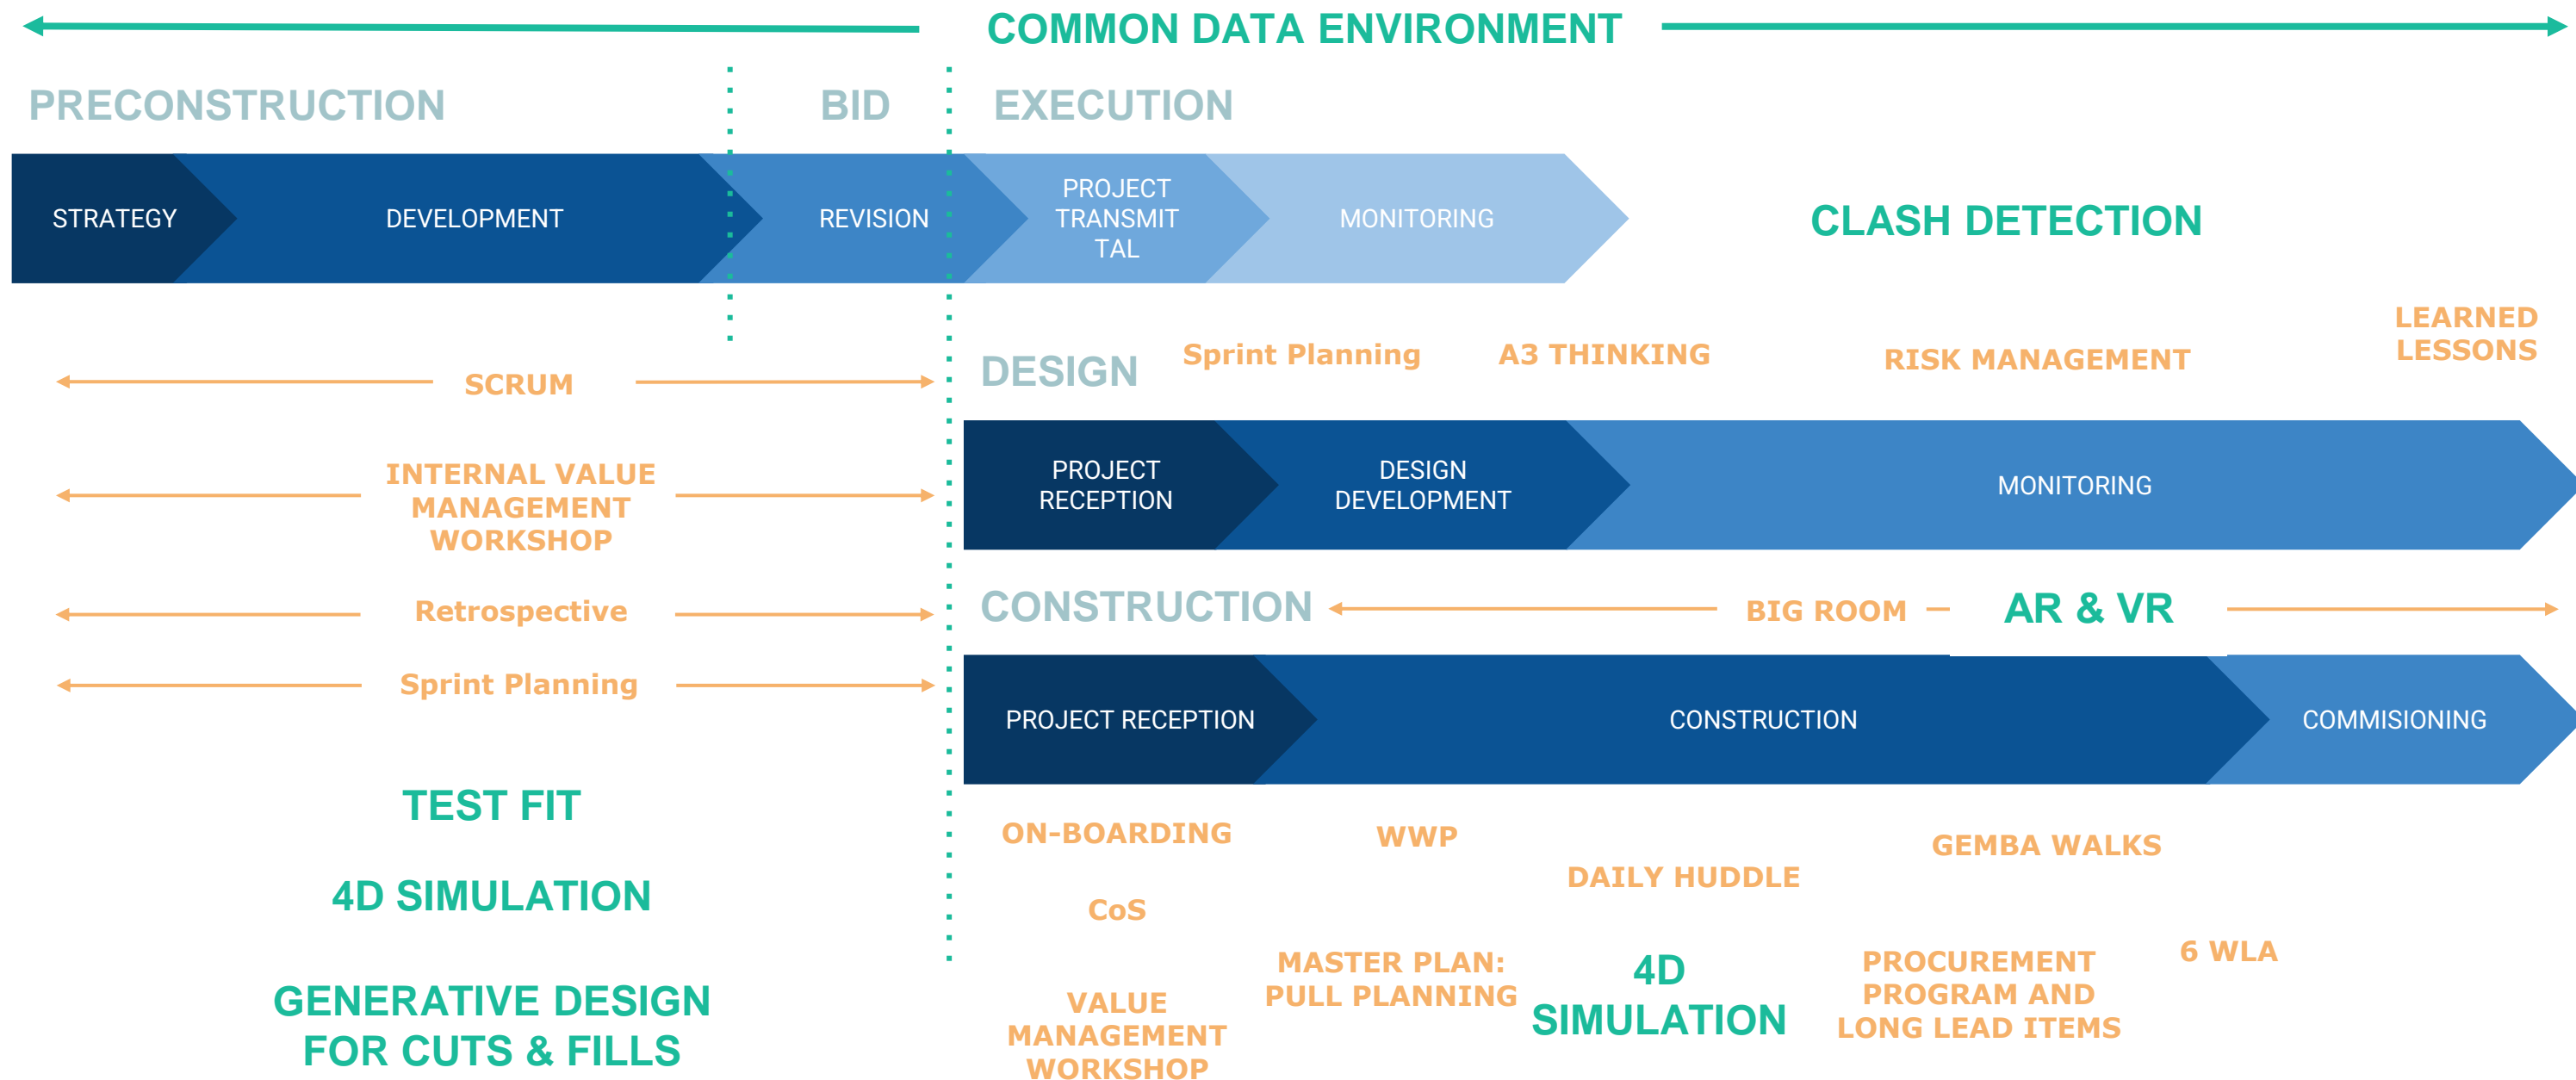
COMMON DATA ENVIRONMENT

PRECONSTRUCTION

BID

EXECUTION

STRATEGY

DEVELOPMENT

REVISION

PROJECT TRANSMIT TAL

MONITORING

CLASH DETECTION

SCRUM

INTERNAL VALUE MANAGEMENT WORKSHOP

Retrospective

Sprint Planning

TEST FIT

4D SIMULATION

GENERATIVE DESIGN FOR CUTS & FILLS

DESIGN

Sprint Planning

A3 THINKING

RISK MANAGEMENT

LEARNED LESSONS

PROJECT RECEPTION

DESIGN DEVELOPMENT

MONITORING

CONSTRUCTION

BIG ROOM

AR & VR

PROJECT RECEPTION

CONSTRUCTION

COMMISIONING

ON-BOARDING

WWP

GEMBA WALKS

DAILY HUDDLE

CoS

MASTER PLAN: PULL PLANNING

4D SIMULATION

PROCUREMENT PROGRAM AND LONG LEAD ITEMS

6 WLA

VALUE MANAGEMENT WORKSHOP